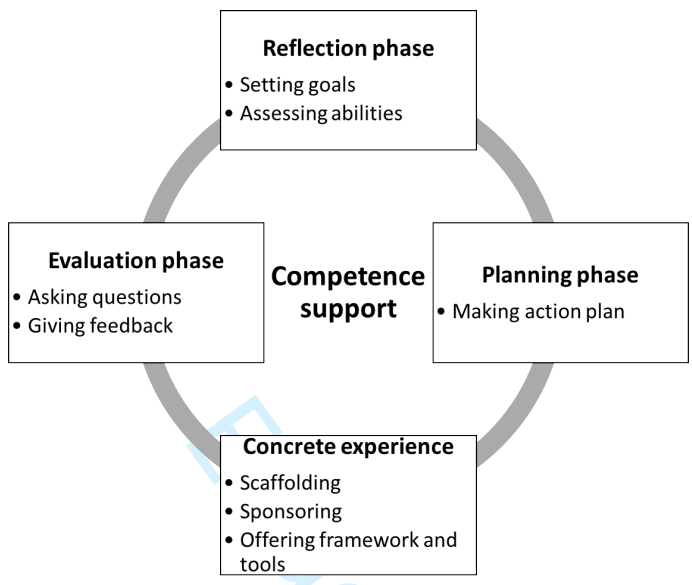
Reflection phase
• Setting goals
• Assessing abilities

Evaluation phase
• Asking questions
• Giving feedback

Competence support

Planning phase
• Making action plan

Concrete experience
• Scaffolding
• Sponsoring
• Offering framework and tools